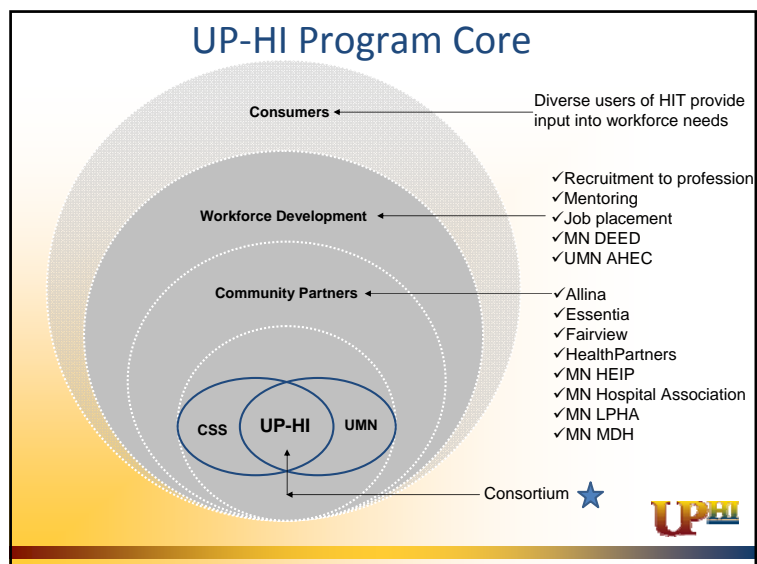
UP-HI Program Core

Consumers

Diverse users of HIT provide input into workforce needs

Workforce Development

✓Recruitment to profession
✓Mentoring
✓Job placement
✓MN DEED
✓UMN AHEC

Community Partners

✓Allina
✓Essentia
✓Fairview
✓HealthPartners
✓MN HEIP
✓MN Hospital Association
✓MN LPHA
✓MN MDH

CSS

UP-HI

UMN

Consortium

UPHI